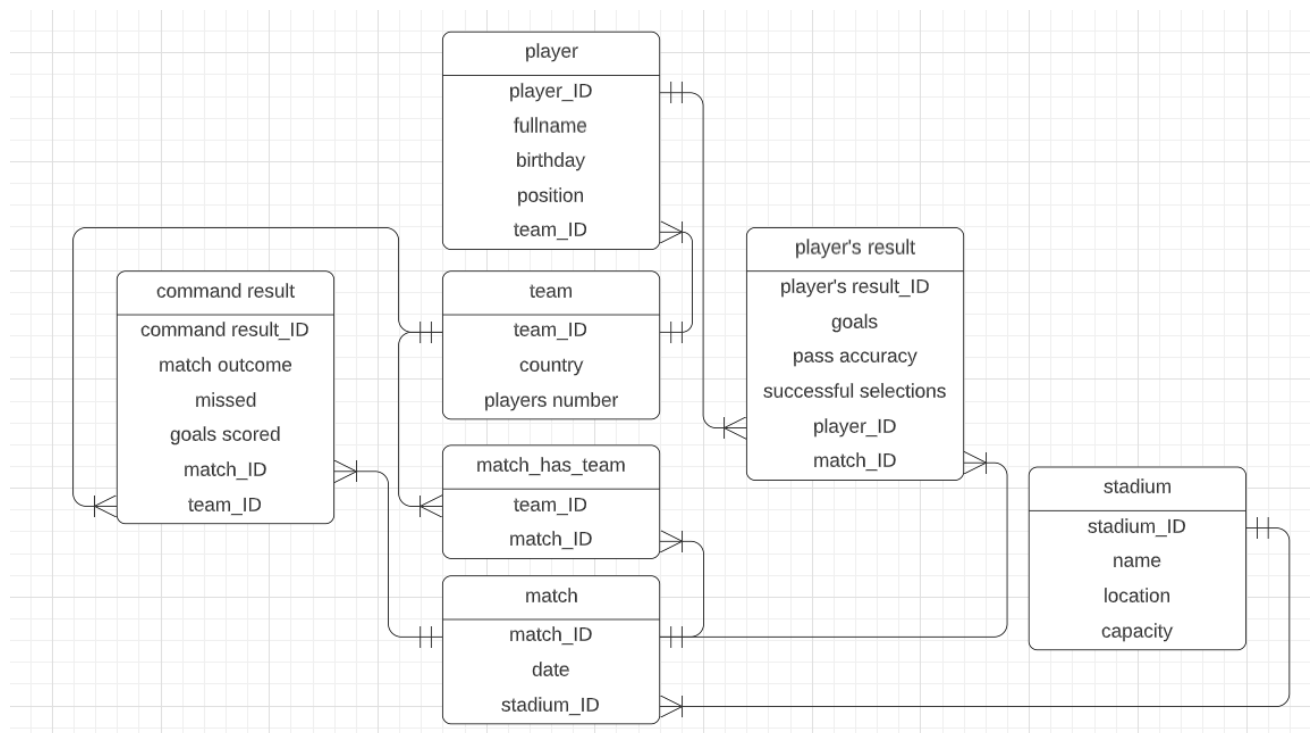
player
player_ID
fullname
birthday
position
team_ID

command result
command result_ID
match outcome
missed
goals scored
match_ID
team_ID

team
team_ID
country
players number

player's result
player's result_ID
goals
pass accuracy
successful selections
player_ID
match_ID

match_has_team
team_ID
match_ID

stadium
stadium_ID
name
location
capacity

match
match_ID
date
stadium_ID